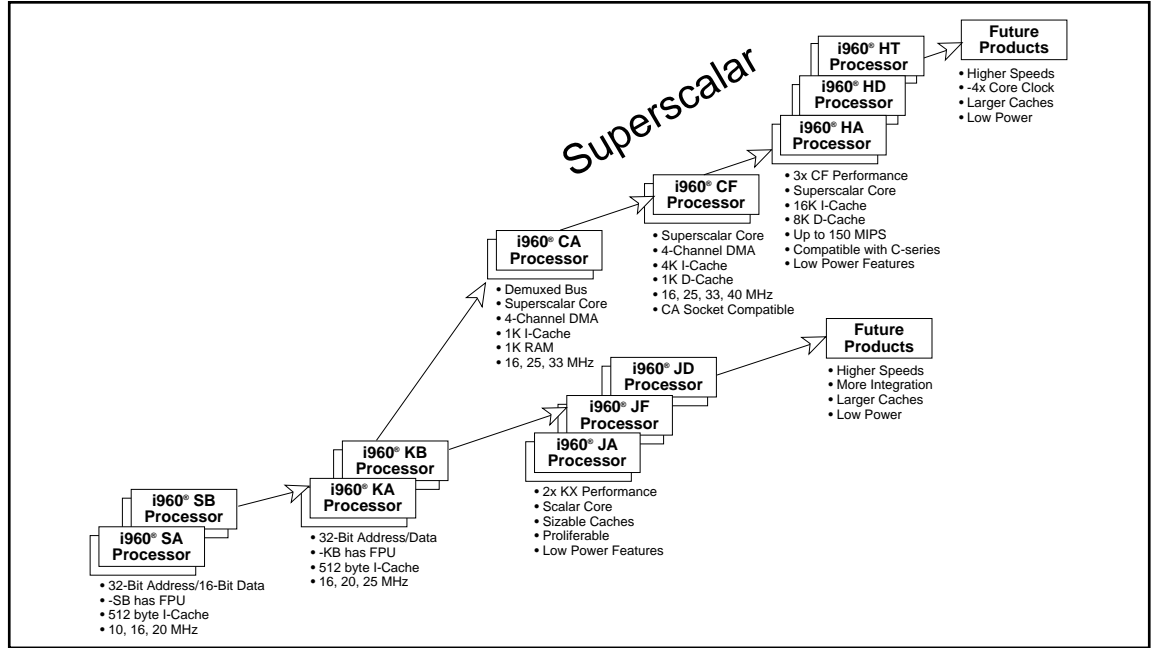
Superscalar

i960® SB Processor
i960® SA Processor
• 32-Bit Address/16-Bit Data
• -SB has FPU
• 512 byte I-Cache
• 10, 16, 20 MHz

i960® KB Processor
i960® KA Processor
• 32-Bit Address/Data
• -KB has FPU
• 512 byte I-Cache
• 16, 20, 25 MHz

i960® CA Processor
• Demuxed Bus
• Superscalar Core
• 4-Channel DMA
• 1K I-Cache
• 1K RAM
• 16, 25, 33 MHz

i960® CF Processor
• Superscalar Core
• 4-Channel DMA
• 4K I-Cache
• 1K D-Cache
• 16, 25, 33, 40 MHz
• CA Socket Compatible

i960® HT Processor
i960® HD Processor
i960® HA Processor
• 3x CF Performance
• Superscalar Core
• 16K I-Cache
• 8K D-Cache
• Up to 150 MIPS
• Compatible with C-series
• Low Power Features

Future Products
• Higher Speeds
• -4x Core Clock
• Larger Caches
• Low Power

i960® JD Processor
i960® JF Processor
i960® JA Processor
• 2x KX Performance
• Scalar Core
• Sizable Caches
• Proliferable
• Low Power Features

Future Products
• Higher Speeds
• More Integration
• Larger Caches
• Low Power